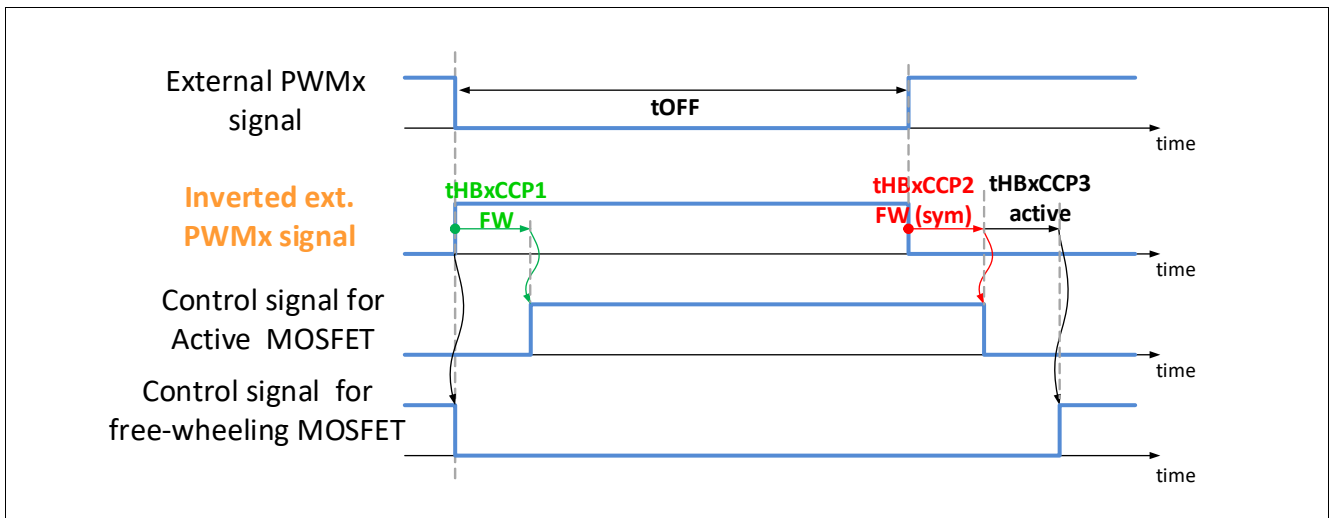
External PWMx signal

tOFF

time

Inverted ext. PWMx signal

tHBxCCP1 FW

tHBxCCP2 FW (sym)

tHBxCCP3 active

time

Control signal for Active MOSFET

time

Control signal for free-wheeling MOSFET

time